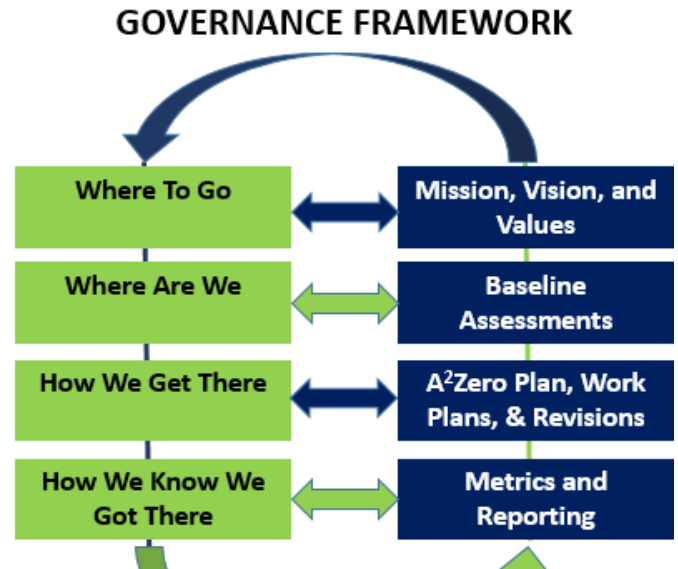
GOVERNANCE FRAMEWORK

Where To Go

Mission, Vision, and Values

Where Are We

Baseline Assessments

How We Get There

A$^2$Zero Plan, Work Plans, & Revisions

How We Know We Got There

Metrics and Reporting